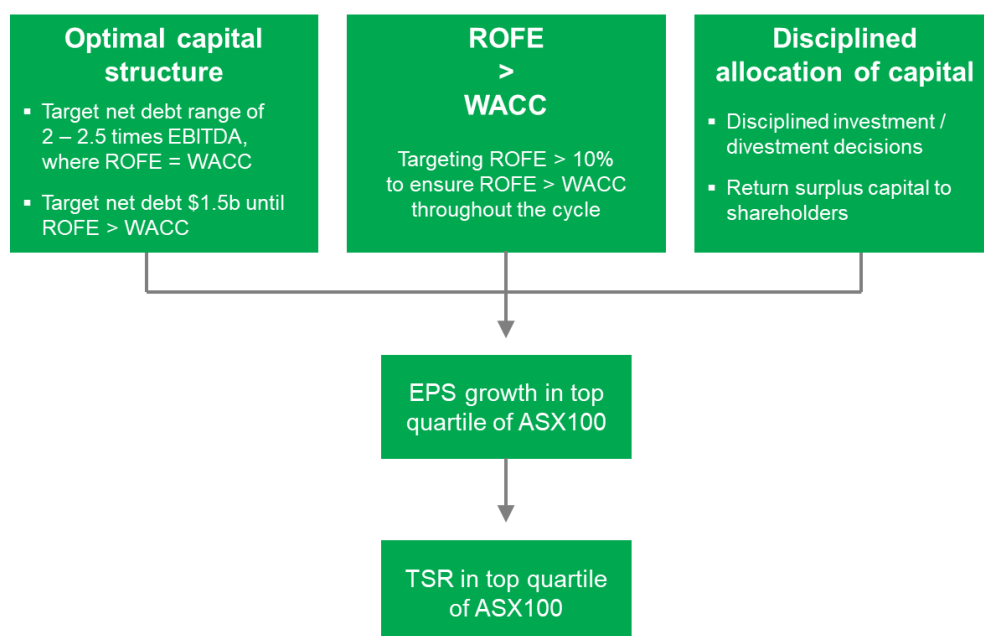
Optimal capital structure

- Target net debt range of 2 – 2.5 times EBITDA, where ROFE = WACC
- Target net debt $1.5b until ROFE > WACC

ROFE > WACC

Targeting ROFE > 10% to ensure ROFE > WACC throughout the cycle

Disciplined allocation of capital

- Disciplined investment / divestment decisions
- Return surplus capital to shareholders

EPS growth in top quartile of ASX100

TSR in top quartile of ASX100